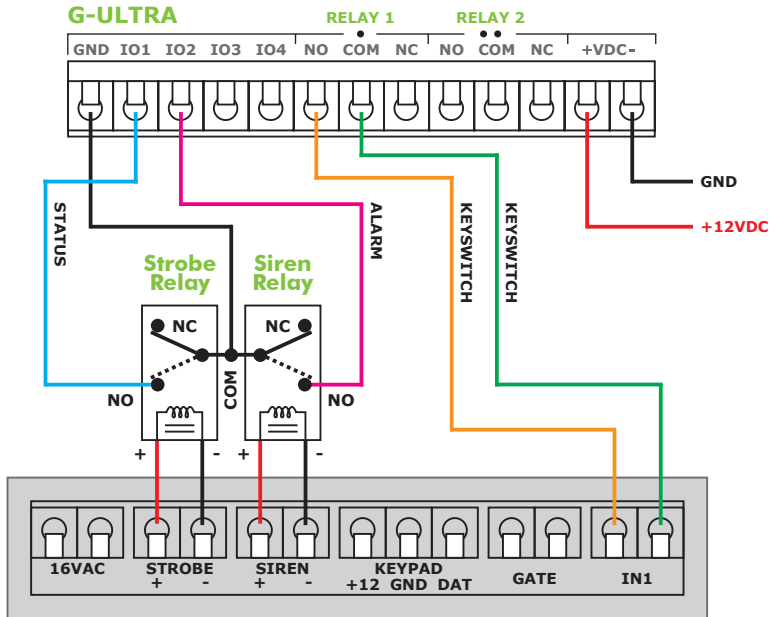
G-ULTRA

RELAY 1 RELAY 2

GND IO1 IO2 IO3 IO4 NO COM NC NO COM NC +VDC-

GND

+12VDC

STATUS

ALARM

KEYSWITCH

KEYSWITCH

Strobe Relay

Siren Relay

NC

NC

NO

COM

NO

+ -

+ -

16VAC

STROBE + -

SIREN + -

KEYPAD +12 GND DAT

GATE

IN1